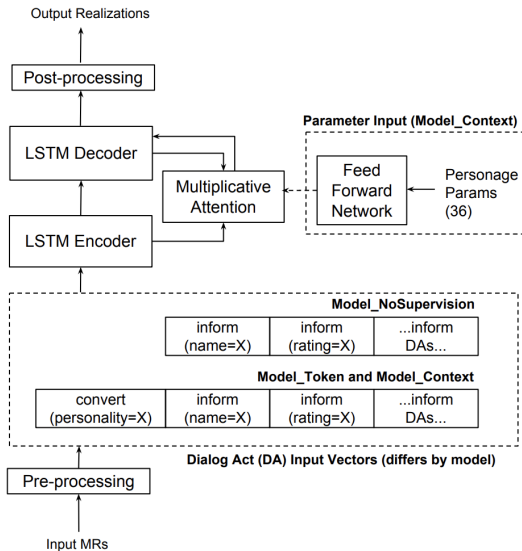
Output Realizations

Post-processing

Parameter Input (Model_Context)

LSTM Decoder

Multiplicative Attention

Feed Forward Network

Personage Params (36)

LSTM Encoder

Model_NoSupervision

| inform (name=X) | inform (rating=X) | ...inform DAs... |
|---|---|---|

Model_Token and Model_Context

| convert (personality=X) | inform (name=X) | inform (rating=X) | ...inform DAs... |
|---|---|---|---|

Dialog Act (DA) Input Vectors (differs by model)

Pre-processing

Input MRs